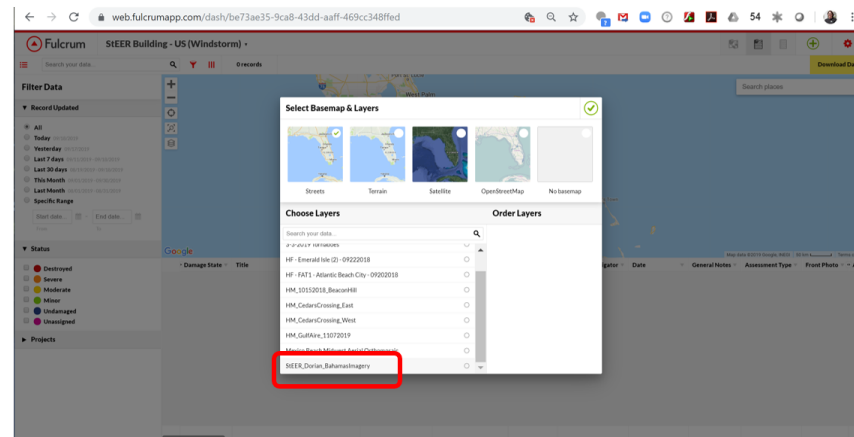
web.fulcrumapp.com/dash/be73ae35-9ca8-43dd-aaff-469cc348ffed

54

Fulcrum StEER Building - US (Windstorm)

Search your data... 0 records

Download Da

Filter Data

Record Updated

All
Today
Yesterday
Last 7 days
Last 30 days
This Month
Last Month
Specific Range

Start date... End date...

Status

Destroyed
Severe
Moderate
Minor
Undamaged
Unassigned

Projects

Search places

West Palm

Google

Damage State Title

Select Basemap & Layers

Streets Terrain Satellite OpenStreetMap No basemap

Choose Layers

Order Layers

Search your data...

3-3-2019 Tornadoes
HF - Emerald Isle (2) - 09222018
HF - FAT1 - Atlantic Beach City - 09202018
HM_10152018_BeaconHill
HM_CedarsCrossing_East
HM_CedarsCrossing_West
HM_GulfAire_11072019
Mexico Beach Midwest Aerial Orthomosaic
StEER_Dorian_BahamasImagery

igator Date General Notes Assessment Type Front Photo